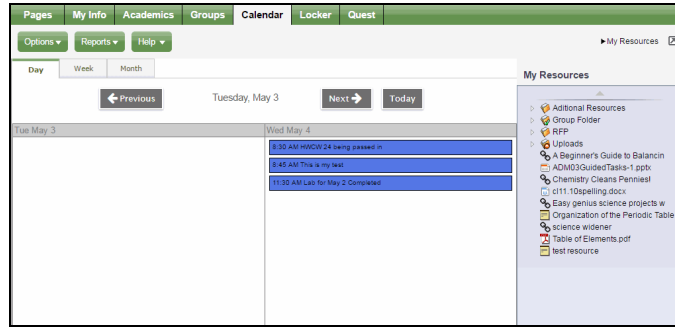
Pages | My Info | Academics | Groups | Calendar | Locker | Quest

Options ▾ | Reports ▾ | Help ▾

▸My Resources

Day | Week | Month

Previous | Tuesday, May 3 | Next | Today

Tue May 3

Wed May 4

8:30 AM HWCW 24 being passed in

8:45 AM This is my test

11:30 AM Lab for May 2 Completed

My Resources

Aditional Resources
Group Folder
RFP
Uploads
A Beginner's Guide to Balancin
ADM03GuidedTasks-1.pptx
Chemistry Cleans Pennies!
cl11.10spelling.docx
Easy genius science projects w
Organization of the Periodic Table
science widener
Table of Elements.pdf
test resource